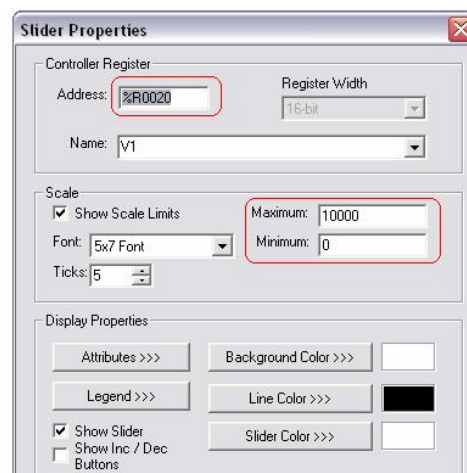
Slider Properties

Controller Register

Address: %R0020

Register Width

16-bit

Name: V1

Scale

Show Scale Limits

Maximum: 10000

Minimum: 0

Font: 5x7 Font

Ticks: 5

Display Properties

Attributes >>>

Background Color >>>

Legend >>>

Line Color >>>

Show Slider

Slider Color >>>

Show Inc / Dec Buttons